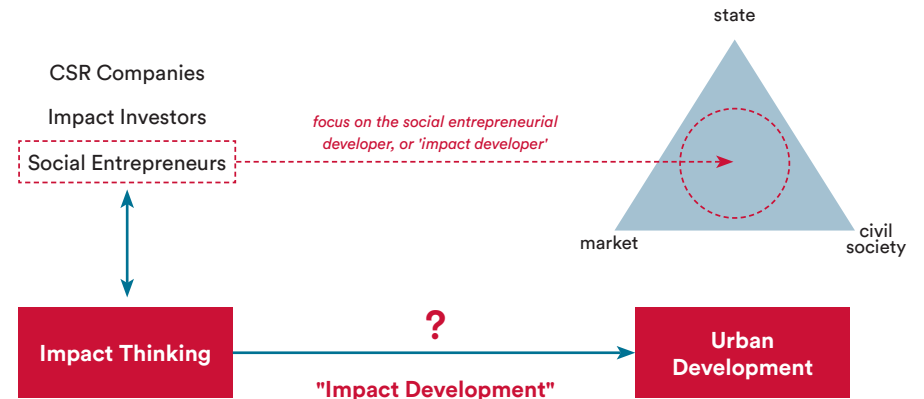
state

CSR Companies

Impact Investors

Social Entrepreneurs

focus on the social entrepreneurial developer, or 'impact developer'

market

civil society

Impact Thinking

?

Urban Development

"Impact Development"